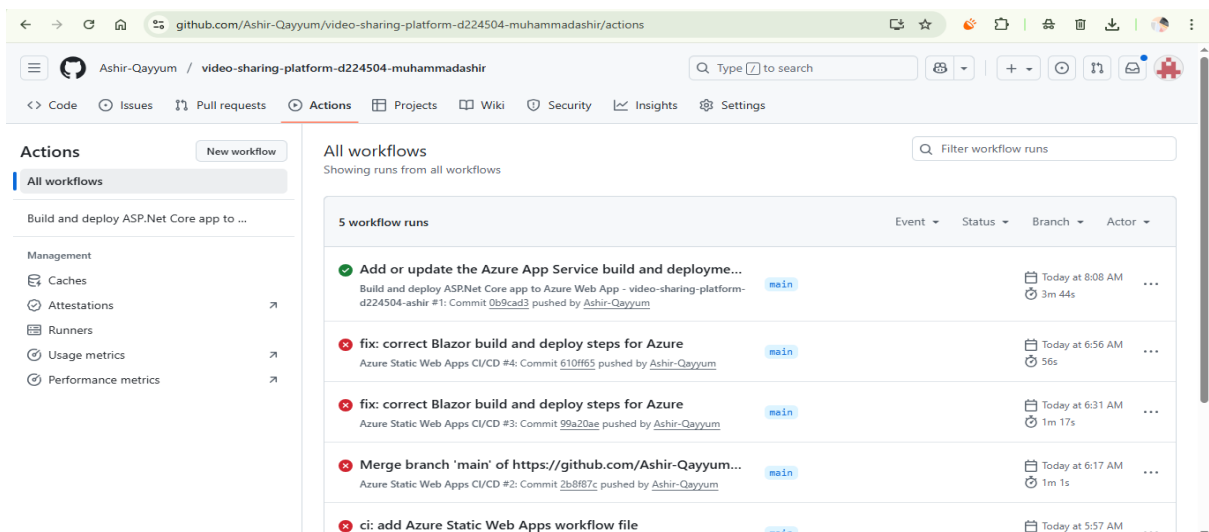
github.com/Ashir-Qayyum/video-sharing-platform-d224504-muhammadashir/actions

Ashir-Qayyum / video-sharing-platform-d224504-muhammadashir

Type / to search

<> Code   Issues   Pull requests   Actions   Projects   Wiki   Security   Insights   Settings

Actions
New workflow
All workflows
Build and deploy ASP.Net Core app to ...
Management
Caches
Attestations
Runners
Usage metrics
Performance metrics

All workflows
Showing runs from all workflows

Filter workflow runs

5 workflow runs
Event   Status   Branch   Actor

Add or update the Azure App Service build and deployme...
Build and deploy ASP.Net Core app to Azure Web App - video-sharing-platform-d224504-ashir #1: Commit 0b9cad3 pushed by Ashir-Qayyum
main
Today at 8:08 AM
3m 44s

fix: correct Blazor build and deploy steps for Azure
Azure Static Web Apps CI/CD #4: Commit 610ff65 pushed by Ashir-Qayyum
main
Today at 6:56 AM
56s

fix: correct Blazor build and deploy steps for Azure
Azure Static Web Apps CI/CD #3: Commit 99a20ae pushed by Ashir-Qayyum
main
Today at 6:31 AM
1m 17s

Merge branch 'main' of https://github.com/Ashir-Qayyum...
Azure Static Web Apps CI/CD #2: Commit 2b8f87c pushed by Ashir-Qayyum
main
Today at 6:17 AM
1m 1s

ci: add Azure Static Web Apps workflow file
Today at 5:57 AM